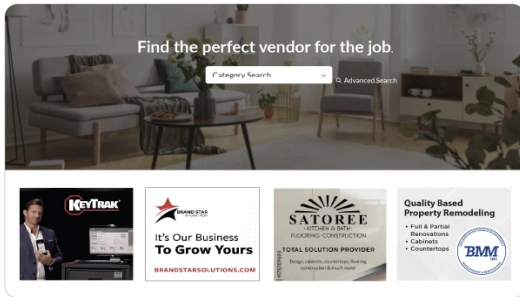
Find the perfect vendor for the job.

Category Search

Advanced Search

KEYTRAK

BRAND STAR

It's Our Business To Grow Yours

BRANDSTARSOLUTIONS.COM

SATOREE

KITCHEN & BATH FLOORING·CONSTRUCTION

TOTAL SOLUTION PROVIDER

Design, cabinets, countertops, flooring, construction & much more!

Quality Based Property Remodeling

• Full & Partial Renovations
• Cabinets
• Countertops

BMM